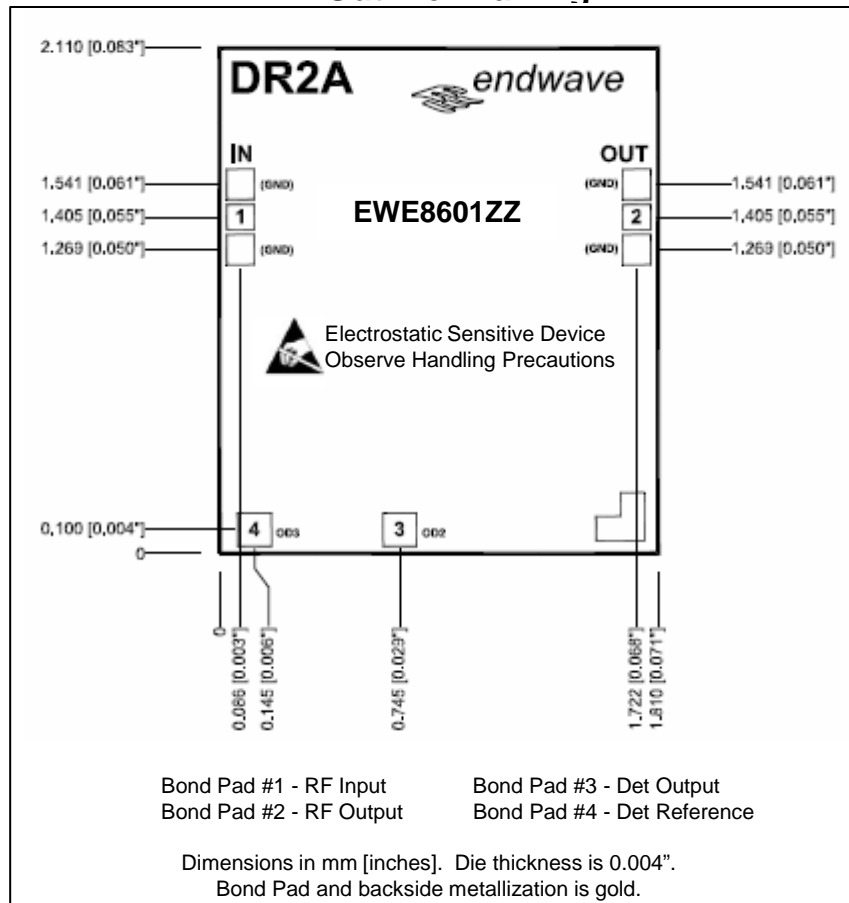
2.110 [0.083"]

DR2A

endwave

IN

OUT

1.541 [0.061"]

(GND)

(GND)

1.541 [0.061"]

1.405 [0.055"]

1

EWE8601ZZ

2

1.405 [0.055"]

1.269 [0.050"]

(GND)

(GND)

1.269 [0.050"]

Electrostatic Sensitive Device
Observe Handling Precautions

0.100 [0.004"]

4

OD3

3

OD2

0

0

0.086 [0.003"]

0.145 [0.006"]

0.745 [0.029"]

1.722 [0.068"]

1.810 [0.071"]

Bond Pad #1 - RF Input

Bond Pad #3 - Det Output

Bond Pad #2 - RF Output

Bond Pad #4 - Det Reference

Dimensions in mm [inches]. Die thickness is 0.004".
Bond Pad and backside metallization is gold.